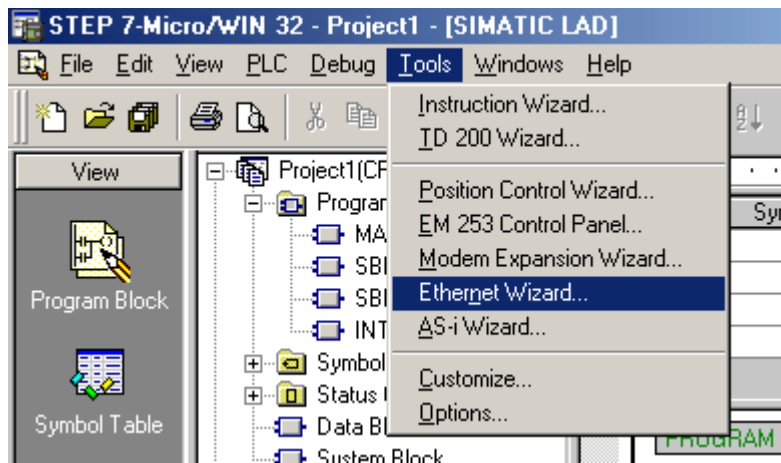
STEP 7-Micro/WIN 32 - Project1 - [SIMATIC LAD]

File Edit View PLC Debug Tools Windows Help

View

Program Block

Symbol Table

Project1(CP
Program
MA
SBI
SBI
INT
Symbol
Status
Data Bl
System Block

Instruction Wizard...
TD 200 Wizard...
Position Control Wizard...
EM 253 Control Panel...
Modem Expansion Wizard...
Ethernet Wizard...
AS-i Wizard...
Customize...
Options...

Sy
PROGRAM